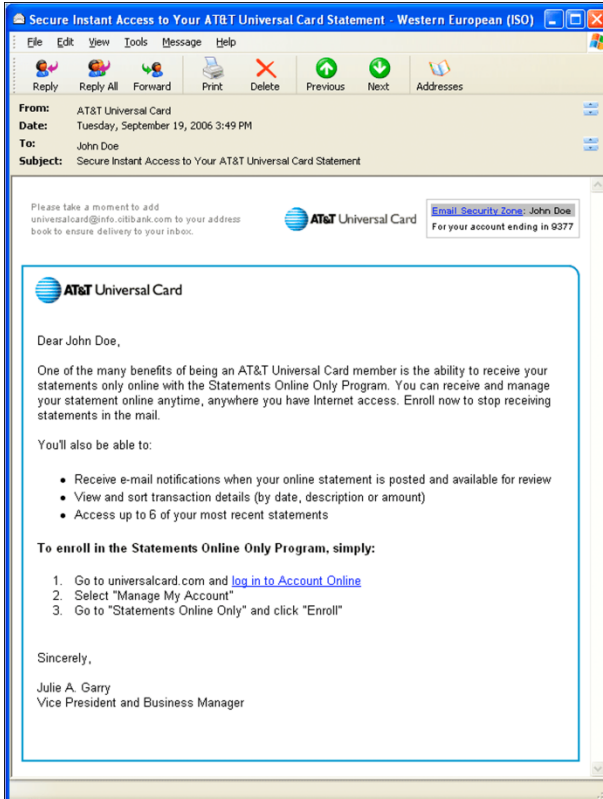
Secure Instant Access to Your AT&T Universal Card Statement - Western European (ISO)

File Edit View Tools Message Help

Reply Reply All Forward Print Delete Previous Next Addresses

From: AT&T Universal Card
Date: Tuesday, September 19, 2006 3:49 PM
To: John Doe
Subject: Secure Instant Access to Your AT&T Universal Card Statement

Please take a moment to add universalcard@info.citibank.com to your address book to ensure delivery to your inbox.

AT&T Universal Card

Email Security Zone: John Doe
For your account ending in 9377

AT&T Universal Card

Dear John Doe,

One of the many benefits of being an AT&T Universal Card member is the ability to receive your statements only online with the Statements Online Only Program. You can receive and manage your statement online anytime, anywhere you have Internet access. Enroll now to stop receiving statements in the mail.

You'll also be able to:

- Receive e-mail notifications when your online statement is posted and available for review
- View and sort transaction details (by date, description or amount)
- Access up to 6 of your most recent statements

To enroll in the Statements Online Only Program, simply:

1. Go to universalcard.com and log in to Account Online
2. Select "Manage My Account"
3. Go to "Statements Online Only" and click "Enroll"

Sincerely,

Julie A. Garry
Vice President and Business Manager